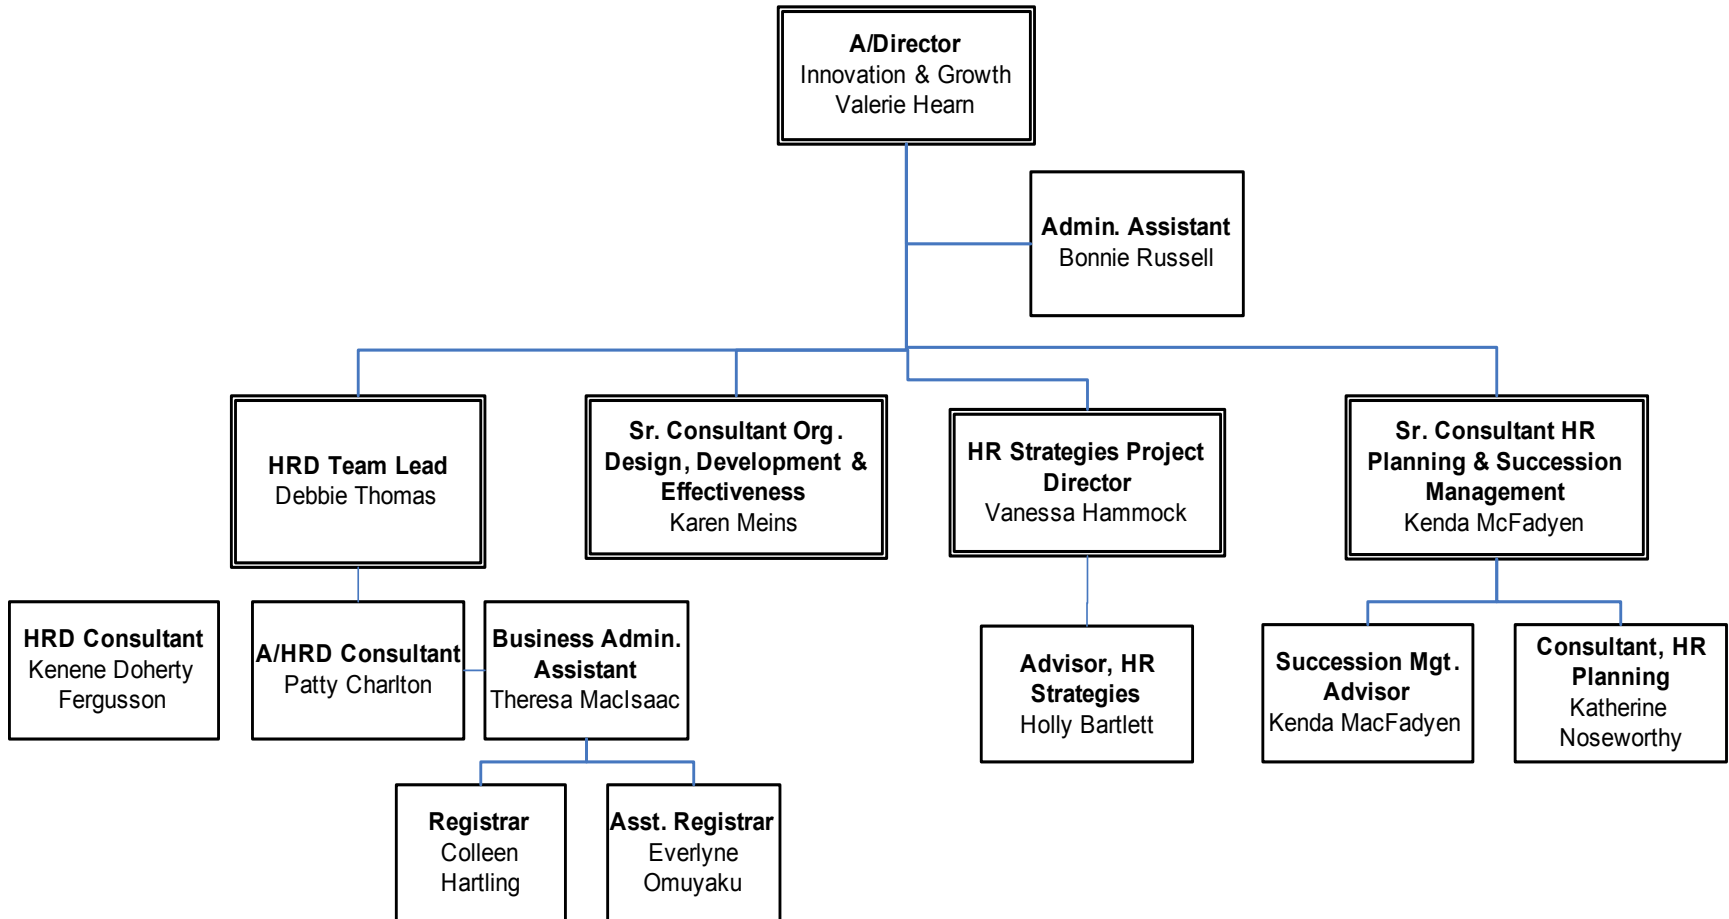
A/Director
Innovation & Growth
Valerie Hearn

Admin. Assistant
Bonnie Russell

HRD Team Lead
Debbie Thomas

Sr. Consultant Org. Design, Development & Effectiveness
Karen Meins

HR Strategies Project Director
Vanessa Hammock

Sr. Consultant HR Planning & Succession Management
Kenda McFadyen

HRD Consultant
Kenene Doherty Fergusson

A/HRD Consultant
Patty Charlton

Business Admin. Assistant
Theresa MacIsaac

Advisor, HR Strategies
Holly Bartlett

Succession Mgt. Advisor
Kenda MacFadyen

Consultant, HR Planning
Katherine Noseworthy

Registrar
Colleen Hartling

Asst. Registrar
Everlyne Omuyaku